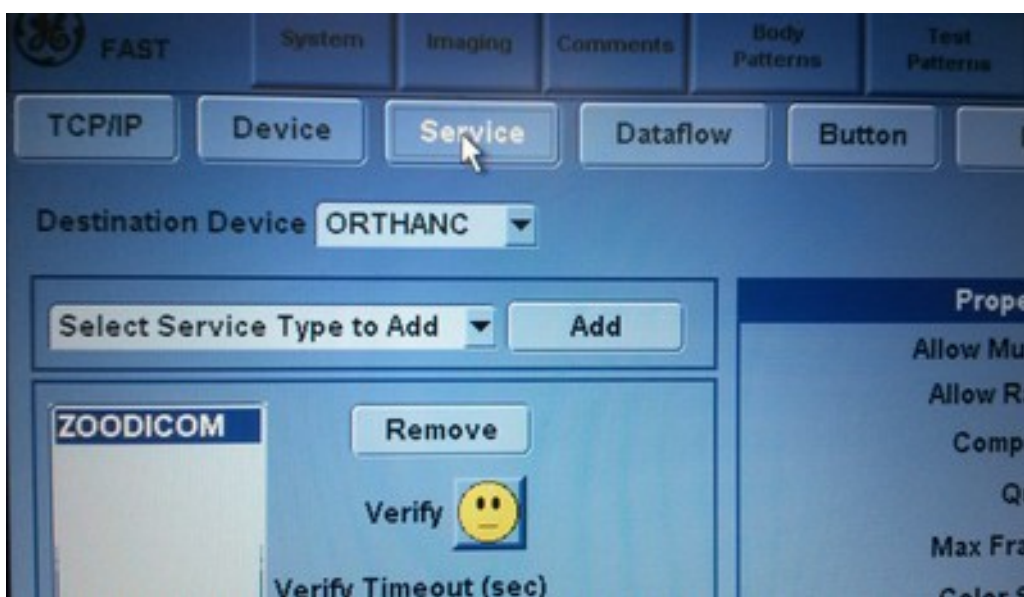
GE FAST
System
Imaging
Comments
Body Patterns
Test Patterns

TCP/IP
Device
Service
Dataflow
Button

Destination Device ORTHANC

Select Service Type to Add
Add

ZOODICOM
Remove
Verify
Verify Timeout (sec)

Prope
Allow Mu
Allow R
Comp
Q
Max Fr
Color S